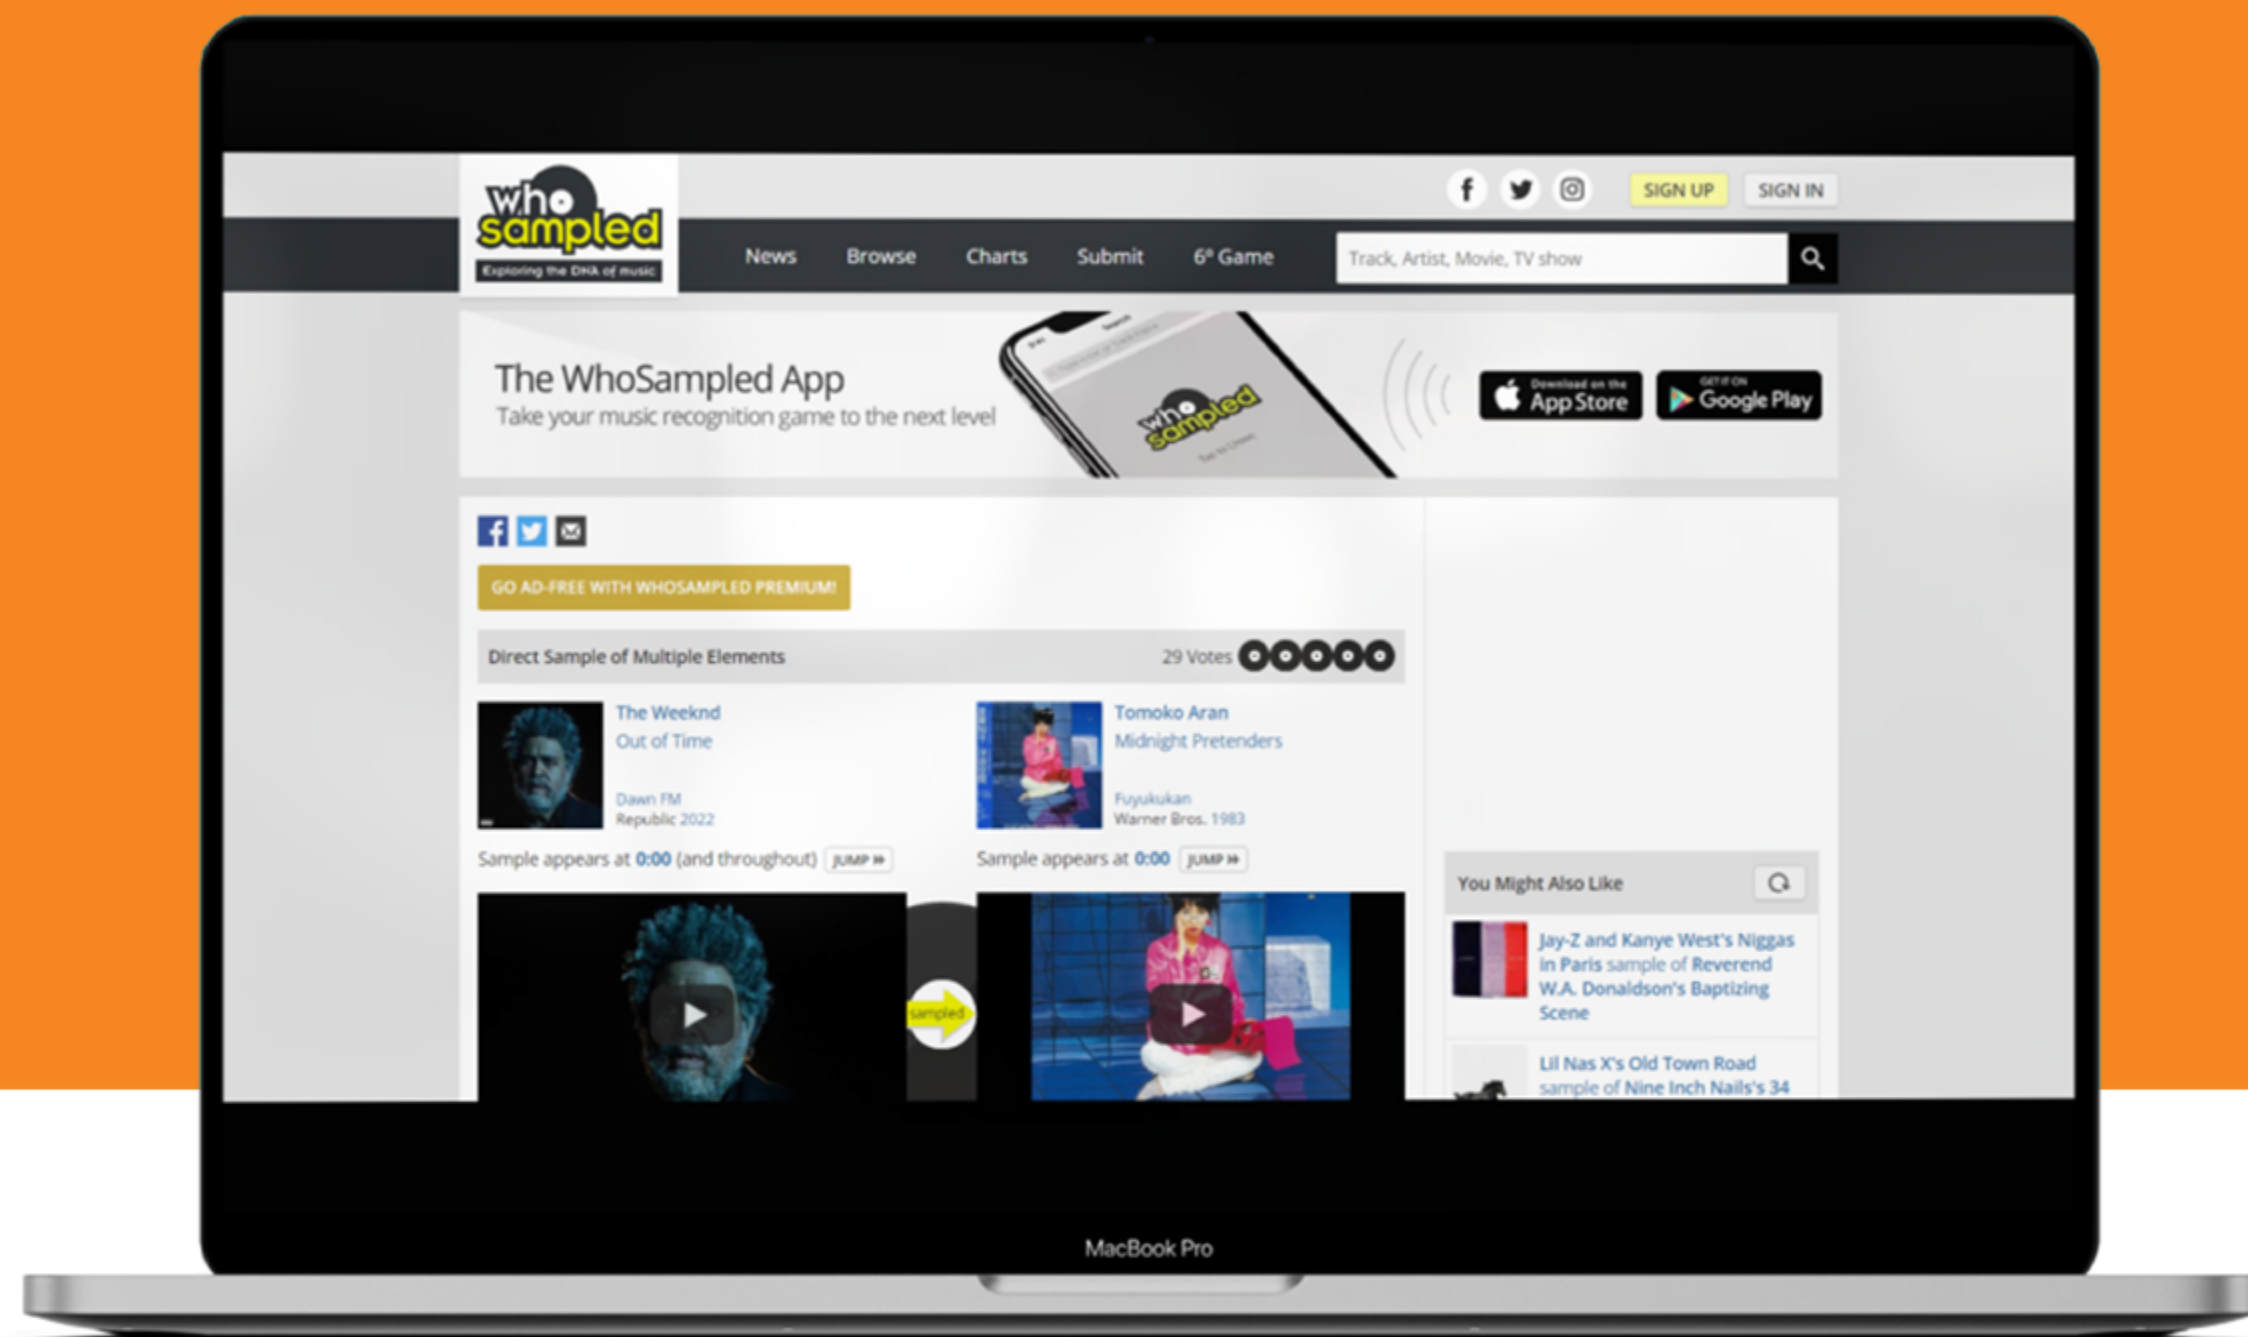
who sampled
Exploring the DNA of music

SIGN UP SIGN IN

News Browse Charts Submit 6° Game

Track, Artist, Movie, TV show

The WhoSampled App
Take your music recognition game to the next level

who sampled

Download on the App Store
GET IT ON Google Play

GO AD-FREE WITH WHOSAMPLED PREMIUM!

Direct Sample of Multiple Elements 29 Votes

The Weeknd
Out of Time
Dawn FM
Republic 2022
Sample appears at 0:00 (and throughout) JUMP »

Tomoko Aran
Midnight Pretenders
Fuyukukan
Warner Bros. 1983
Sample appears at 0:00 JUMP »

sampled

You Might Also Like

Jay-Z and Kanye West's Niggas in Paris sample of Reverend W.A. Donaldson's Baptizing Scene

Lil Nas X's Old Town Road sample of Nine Inch Nails's 34

MacBook Pro